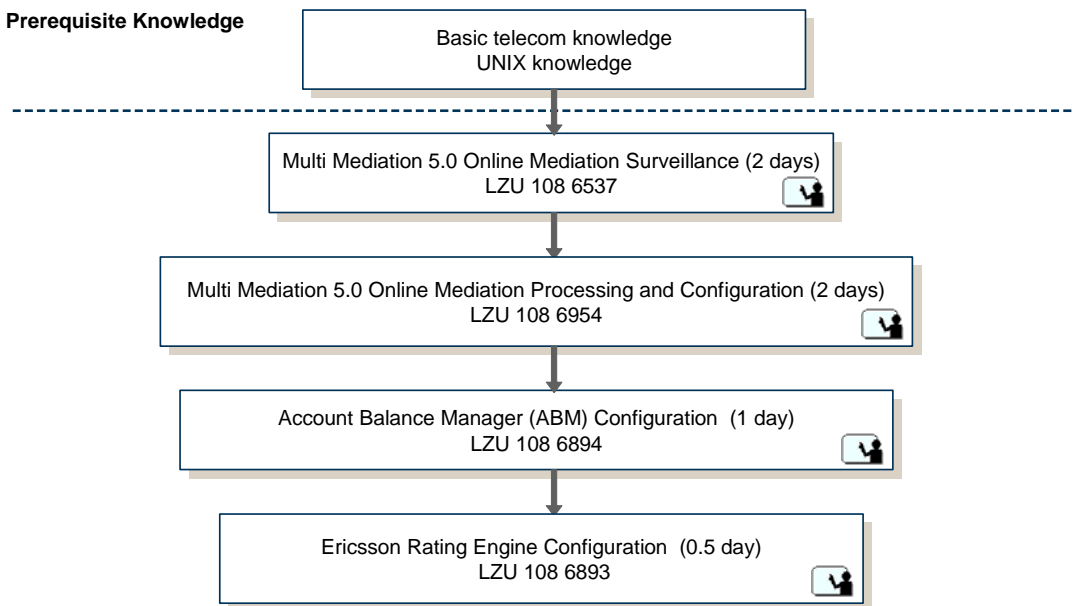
Prerequisite Knowledge

Basic telecom knowledge
UNIX knowledge

Multi Mediation 5.0 Online Mediation Surveillance (2 days)
LZU 108 6537

Multi Mediation 5.0 Online Mediation Processing and Configuration (2 days)
LZU 108 6954

Account Balance Manager (ABM) Configuration (1 day)
LZU 108 6894

Ericsson Rating Engine Configuration (0.5 day)
LZU 108 6893